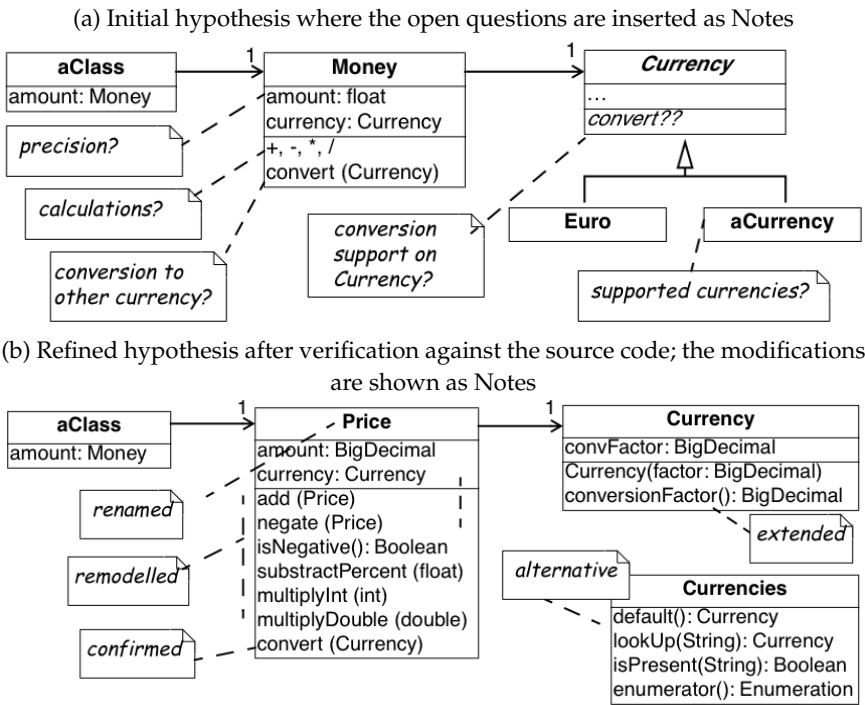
(a) Initial hypothesis where the open questions are inserted as Notes

aClass
amount: Money

1

Money
amount: float
currency: Currency
+, -, *, /
convert (Currency)

1

*Currency*
...
*convert??*

Euro

aCurrency

*precision?*

*calculations?*

*conversion to other currency?*

*conversion support on Currency?*

*supported currencies?*

(b) Refined hypothesis after verification against the source code; the modifications are shown as Notes

aClass
amount: Money

1

Price
amount: BigDecimal
currency: Currency
add (Price)
negate (Price)
isNegative(): Boolean
substractPercent (float)
multiplyInt (int)
multiplyDouble (double)
convert (Currency)

1

Currency
convFactor: BigDecimal
Currency(factor: BigDecimal)
conversionFactor(): BigDecimal

*extended*

*renamed*

*remodelled*

*confirmed*

*alternative*

Currencies
default(): Currency
lookUp(String): Currency
isPresent(String): Boolean
enumerator(): Enumeration